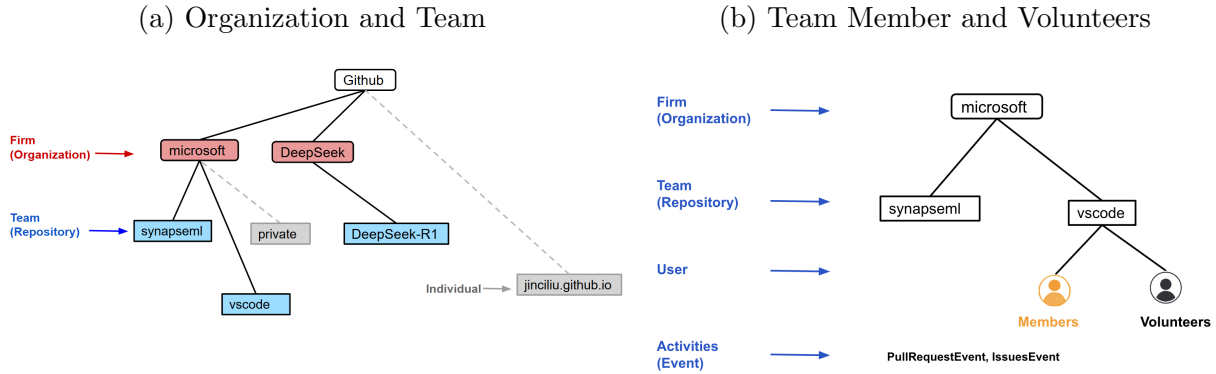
(a) Organization and Team

Github

Firm (Organization)

microsoft

DeepSeek

Team (Repository)

synapseml

private

DeepSeek-R1

Individual

jinciliu.github.io

vscode

(b) Team Member and Volunteers

Firm (Organization)

microsoft

Team (Repository)

synapseml

vscode

User

Members

Volunteers

Activities (Event)

PullRequestEvent, IssuesEvent